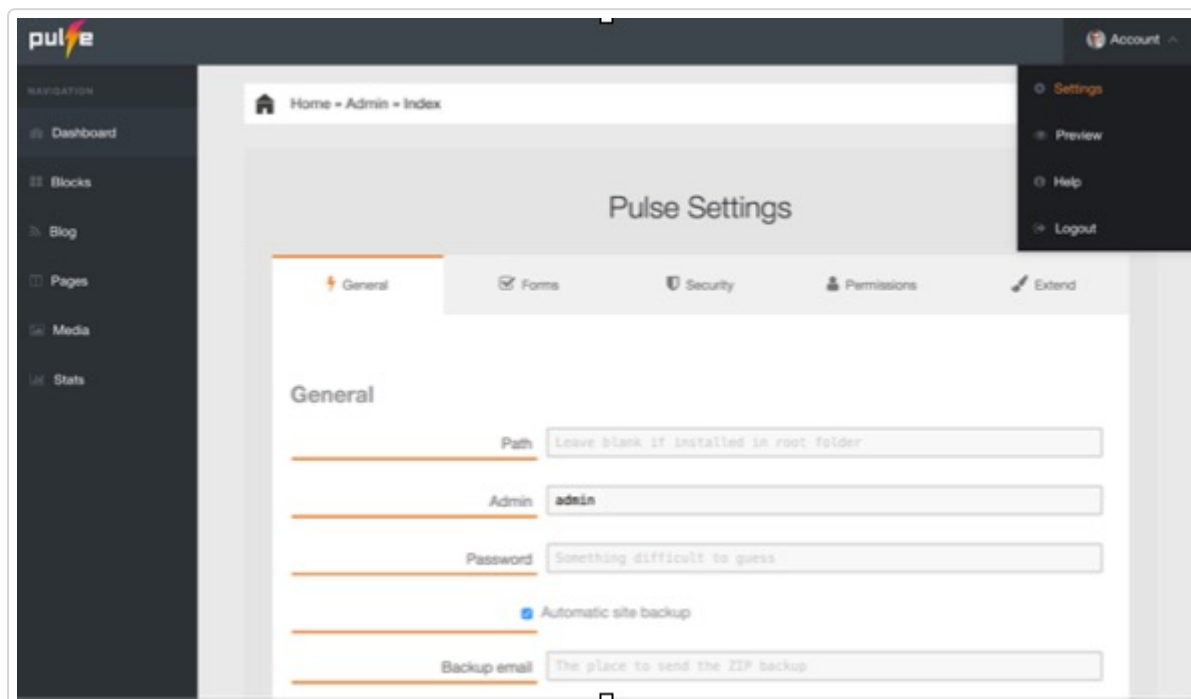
pulse

Account

NAVIGATION

Dashboard

Blocks

Blog

Pages

Media

Stats

Home » Admin » Index

Settings

Preview

Help

Logout

Pulse Settings

General

Forms

Security

Permissions

Extend

General

Path Leave blank if installed in root folder

Admin admin

Password Something difficult to guess

Automatic site backup

Backup email The place to send the ZIP backup